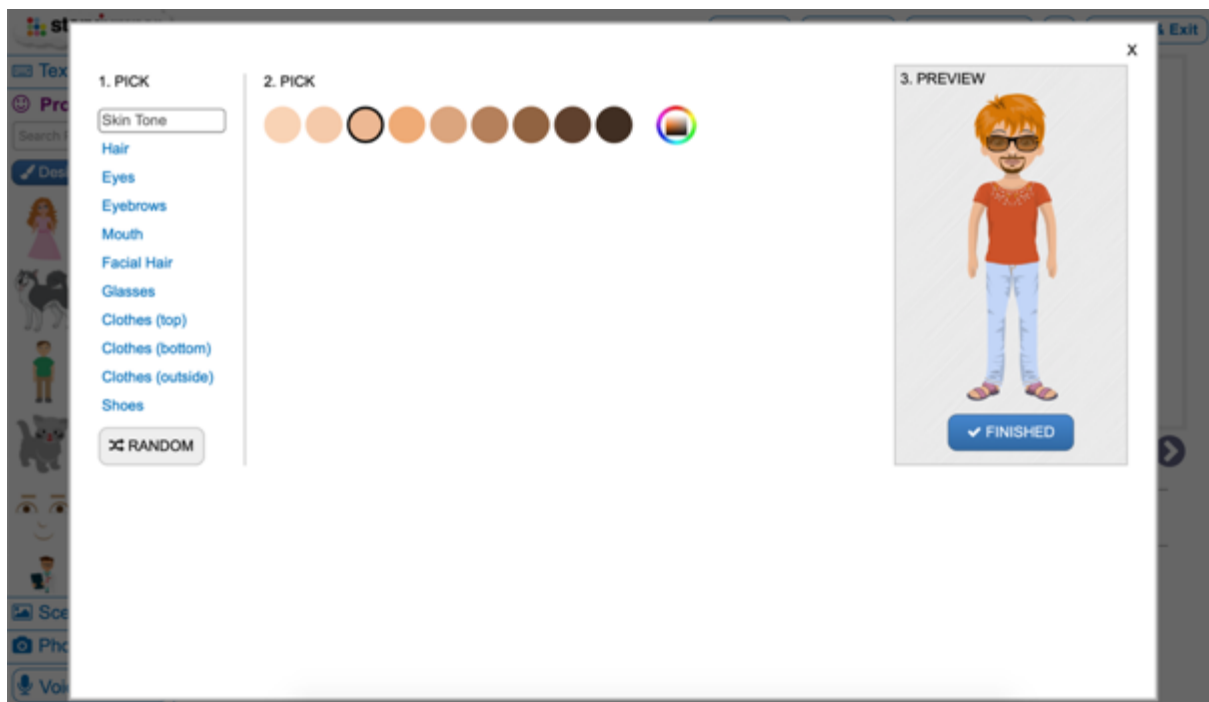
st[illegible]

Tex
Pro
Search
Des
Sce
Pho
Voi

& Exit

x

1. PICK

Skin Tone
Hair
Eyes
Eyebrows
Mouth
Facial Hair
Glasses
Clothes (top)
Clothes (bottom)
Clothes (outside)
Shoes

RANDOM

2. PICK

3. PREVIEW

FINISHED